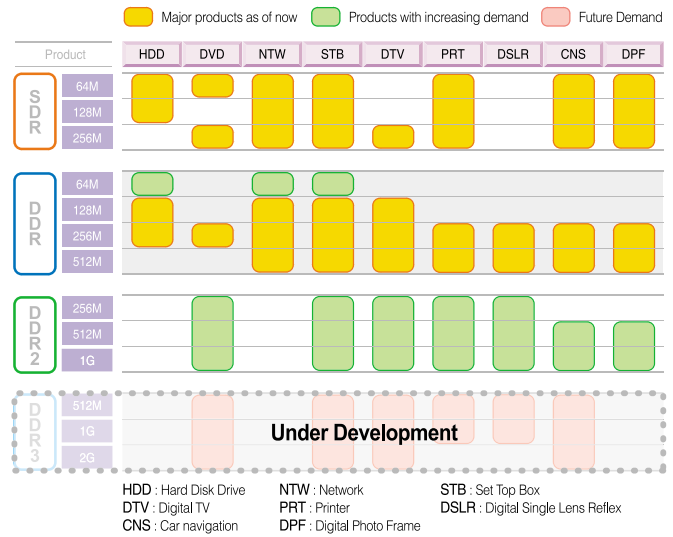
Major products as of now | Products with increasing demand | Future Demand

| Product | HDD | DVD | NTW | STB | DTV | PRT | DSLR | CNS | DPF |
|---|---|---|---|---|---|---|---|---|---|
| SDR 64M | | | | | | | | | |
| SDR 128M | | | | | | | | | |
| SDR 256M | | | | | | | | | |
| DDR 64M | | | | | | | | | |
| DDR 128M | | | | | | | | | |
| DDR 256M | | | | | | | | | |
| DDR 512M | | | | | | | | | |
| DDR2 256M | | | | | | | | | |
| DDR2 512M | | | | | | | | | |
| DDR2 1G | | | | | | | | | |
| DDR3 512M | | | | | | | | | |
| DDR3 1G | | | | | | | | | |
| DDR3 2G | | | | | | | | | |

Under Development

HDD : Hard Disk Drive
DTV : Digital TV
CNS : Car navigation
NTW : Network
PRT : Printer
DPF : Digital Photo Frame
STB : Set Top Box
DSLR : Digital Single Lens Reflex